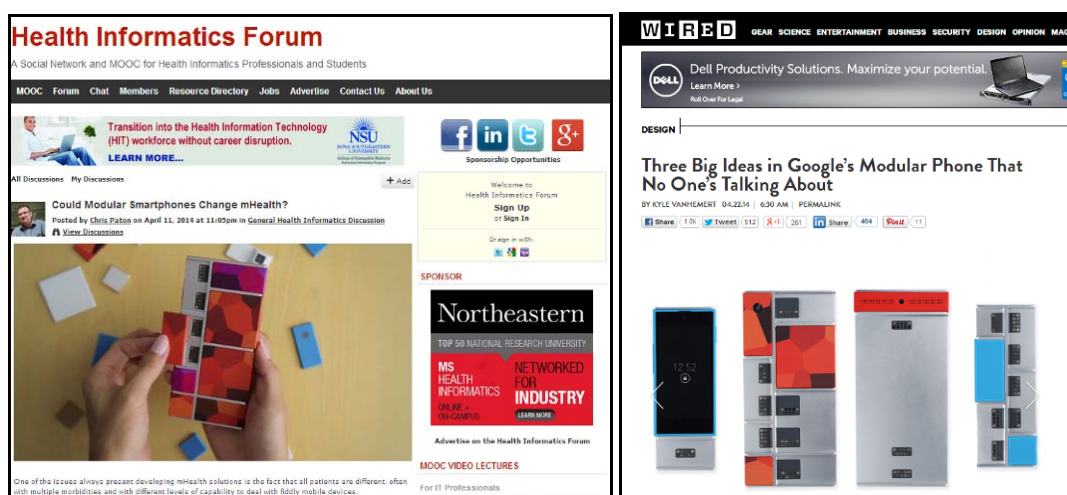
Health Informatics Forum

A Social Network and MOOC for Health Informatics Professionals and Students

MOOC Forum Chat Members Resource Directory Jobs Advertise Contact Us About Us

Transition into the Health Information Technology (HIT) workforce without career disruption.
LEARN MORE...
NSU NOVA SOUTHEASTERN UNIVERSITY

Sponsorship Opportunities

All Discussions My Discussions
+ Add

Could Modular Smartphones Change mHealth?
Posted by Chris Paton on April 11, 2014 at 11:05pm in General Health Informatics Discussion
View Discussions

Welcome to
Health Informatics Forum
Sign Up
or Sign In

Or sign in with:

SPONSOR

Northeastern
TOP 50 NATIONAL RESEARCH UNIVERSITY
MS HEALTH INFORMATICS
ONLINE + ON-CAMPUS
NETWORKED FOR INDUSTRY
LEARN MORE

Advertise on the Health Informatics Forum

MOOC VIDEO LECTURES

For IT Professionals

One of the issues always present developing mHealth solutions is the fact that all patients are different, often with multiple morbidities and with different levels of capability to deal with fiddly mobile devices.

WIRED GEAR SCIENCE ENTERTAINMENT BUSINESS SECURITY DESIGN OPINION MAG

DELL
Dell Productivity Solutions. Maximize your potential.
Learn More ›
Roll Over For Legal

DESIGN

Three Big Ideas in Google's Modular Phone That No One's Talking About

BY KYLE VANHEMERT 04.22.14 | 6:30 AM | PERMALINK

Share 1.0k Tweet 512 +1 261 Share 404 Pin it 11

12:52